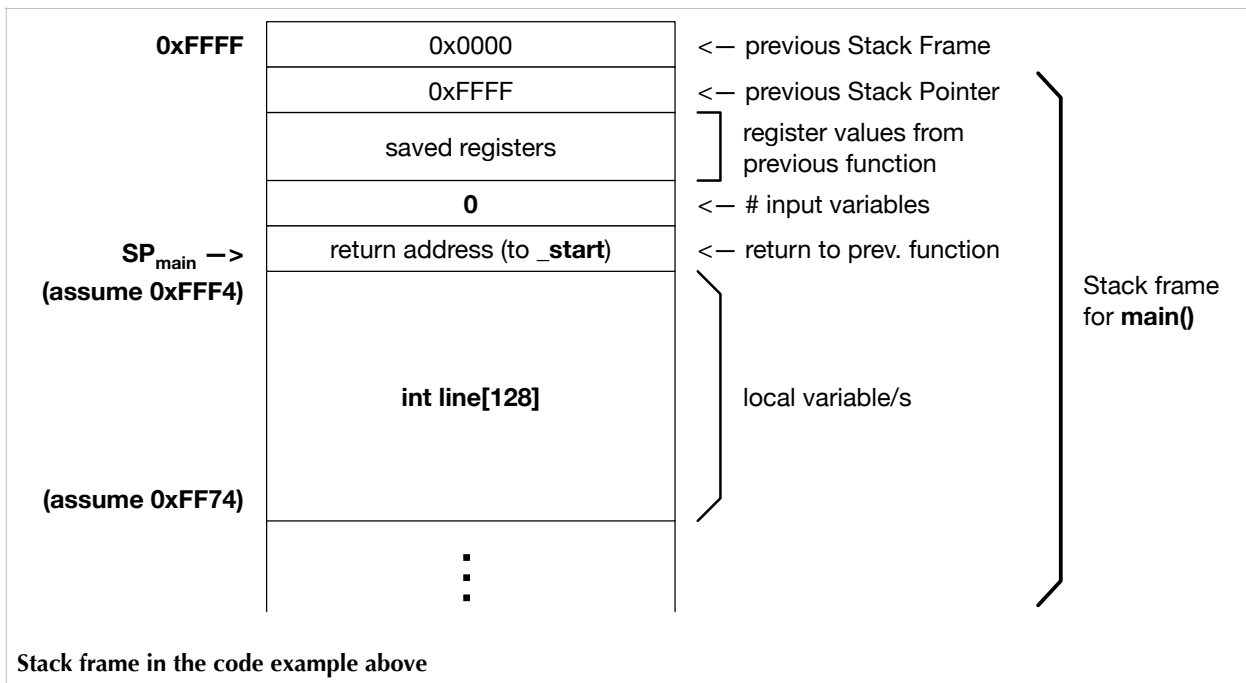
0xFFFF | 0x0000 | <— previous Stack Frame

0xFFFF | <— previous Stack Pointer

saved registers | register values from previous function

0 | <— # input variables

$SP_{main}$ —> (assume 0xFFF4) | return address (to _start) | <— return to prev. function

int line[128] | local variable/s

(assume 0xFF74)

⋮

Stack frame for main()

Stack frame in the code example above